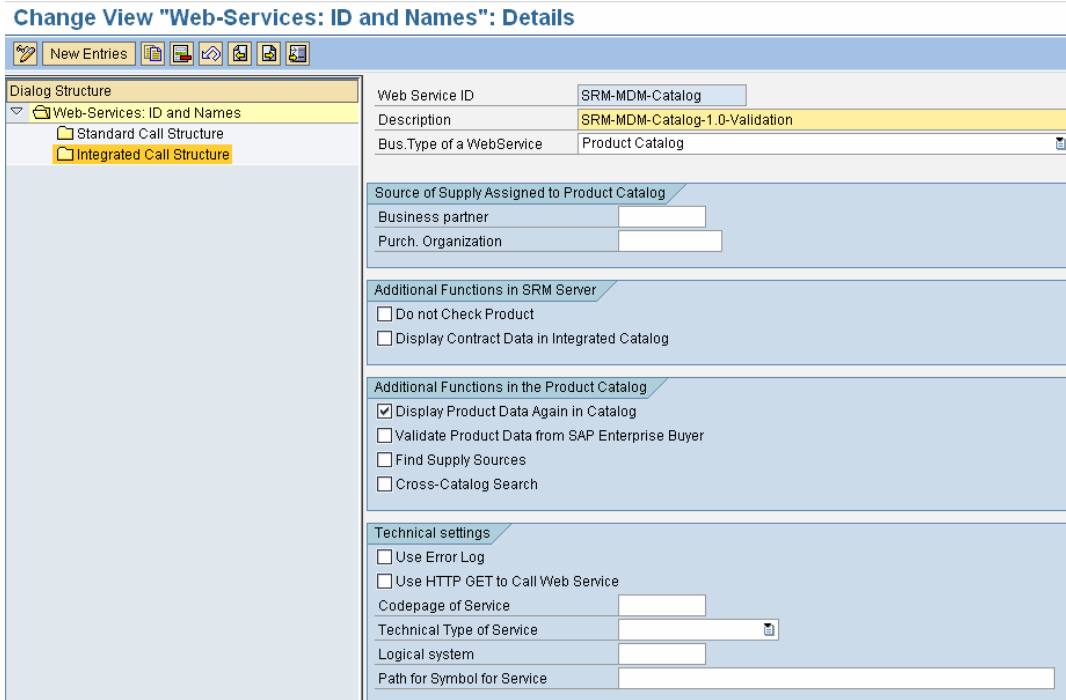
Change View "Web-Services: ID and Names": Details

New Entries

Dialog Structure
Web-Services: ID and Names
Standard Call Structure
Integrated Call Structure

| | |
|---|---|
| Web Service ID | SRM-MDM-Catalog |
| Description | SRM-MDM-Catalog-1.0-Validation |
| Bus.Type of a WebService | Product Catalog |

Source of Supply Assigned to Product Catalog
Business partner
Purch. Organization

Additional Functions in SRM Server
☐ Do not Check Product
☐ Display Contract Data in Integrated Catalog

Additional Functions in the Product Catalog
☑ Display Product Data Again in Catalog
☐ Validate Product Data from SAP Enterprise Buyer
☐ Find Supply Sources
☐ Cross-Catalog Search

Technical settings
☐ Use Error Log
☐ Use HTTP GET to Call Web Service
Codepage of Service
Technical Type of Service
Logical system
Path for Symbol for Service